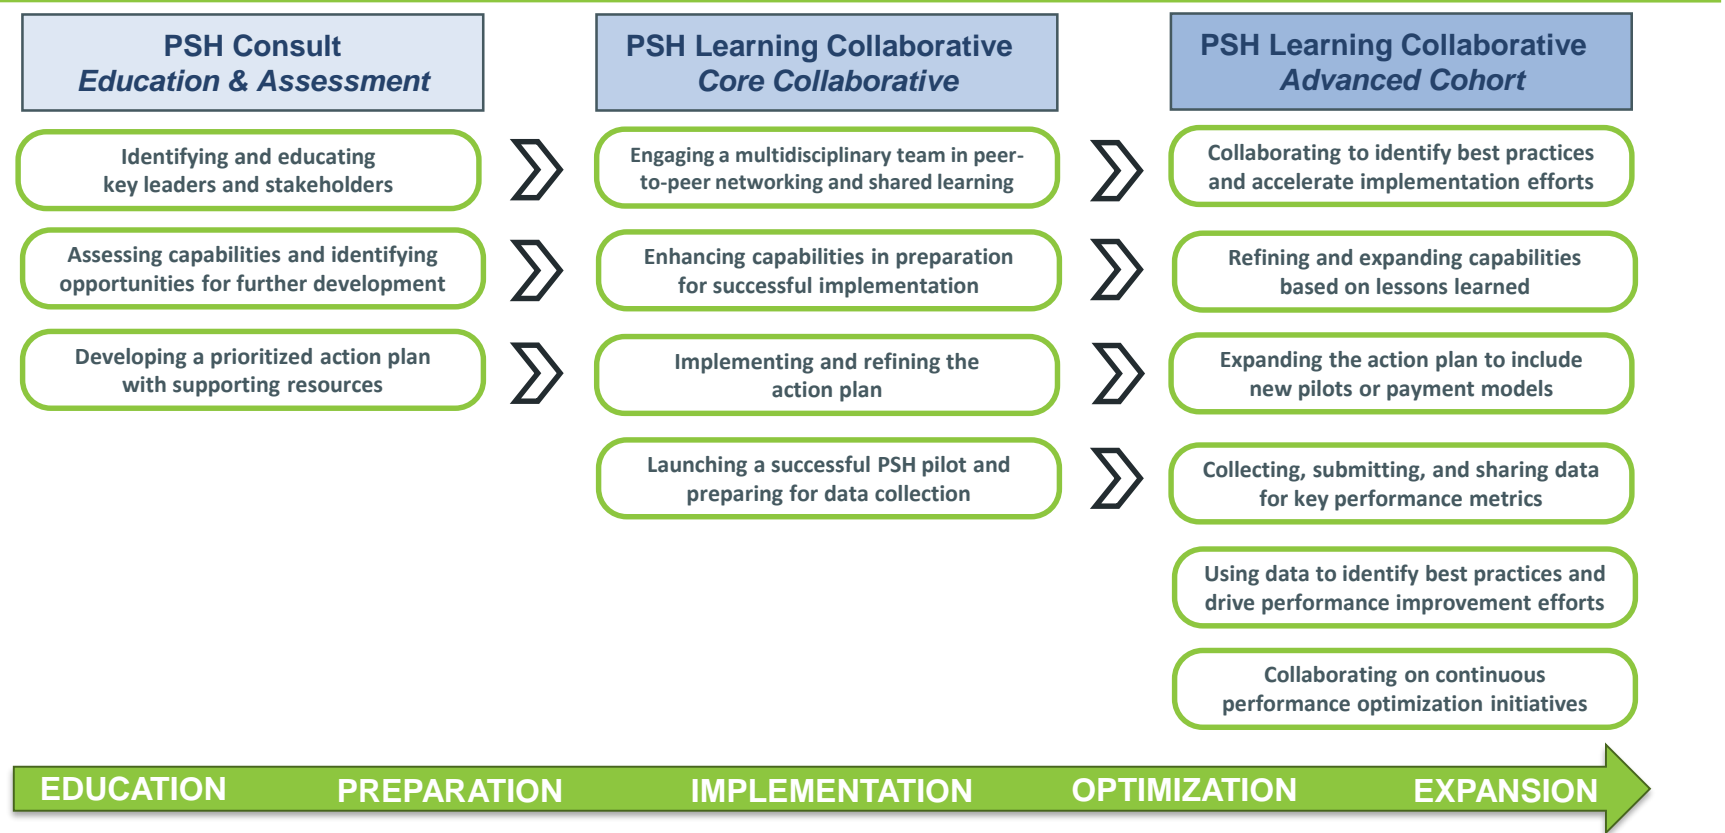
PSH Consult
*Education & Assessment*

Identifying and educating key leaders and stakeholders

Assessing capabilities and identifying opportunities for further development

Developing a prioritized action plan with supporting resources

PSH Learning Collaborative
*Core Collaborative*

Engaging a multidisciplinary team in peer-to-peer networking and shared learning

Enhancing capabilities in preparation for successful implementation

Implementing and refining the action plan

Launching a successful PSH pilot and preparing for data collection

PSH Learning Collaborative
*Advanced Cohort*

Collaborating to identify best practices and accelerate implementation efforts

Refining and expanding capabilities based on lessons learned

Expanding the action plan to include new pilots or payment models

Collecting, submitting, and sharing data for key performance metrics

Using data to identify best practices and drive performance improvement efforts

Collaborating on continuous performance optimization initiatives

EDUCATION PREPARATION IMPLEMENTATION OPTIMIZATION EXPANSION